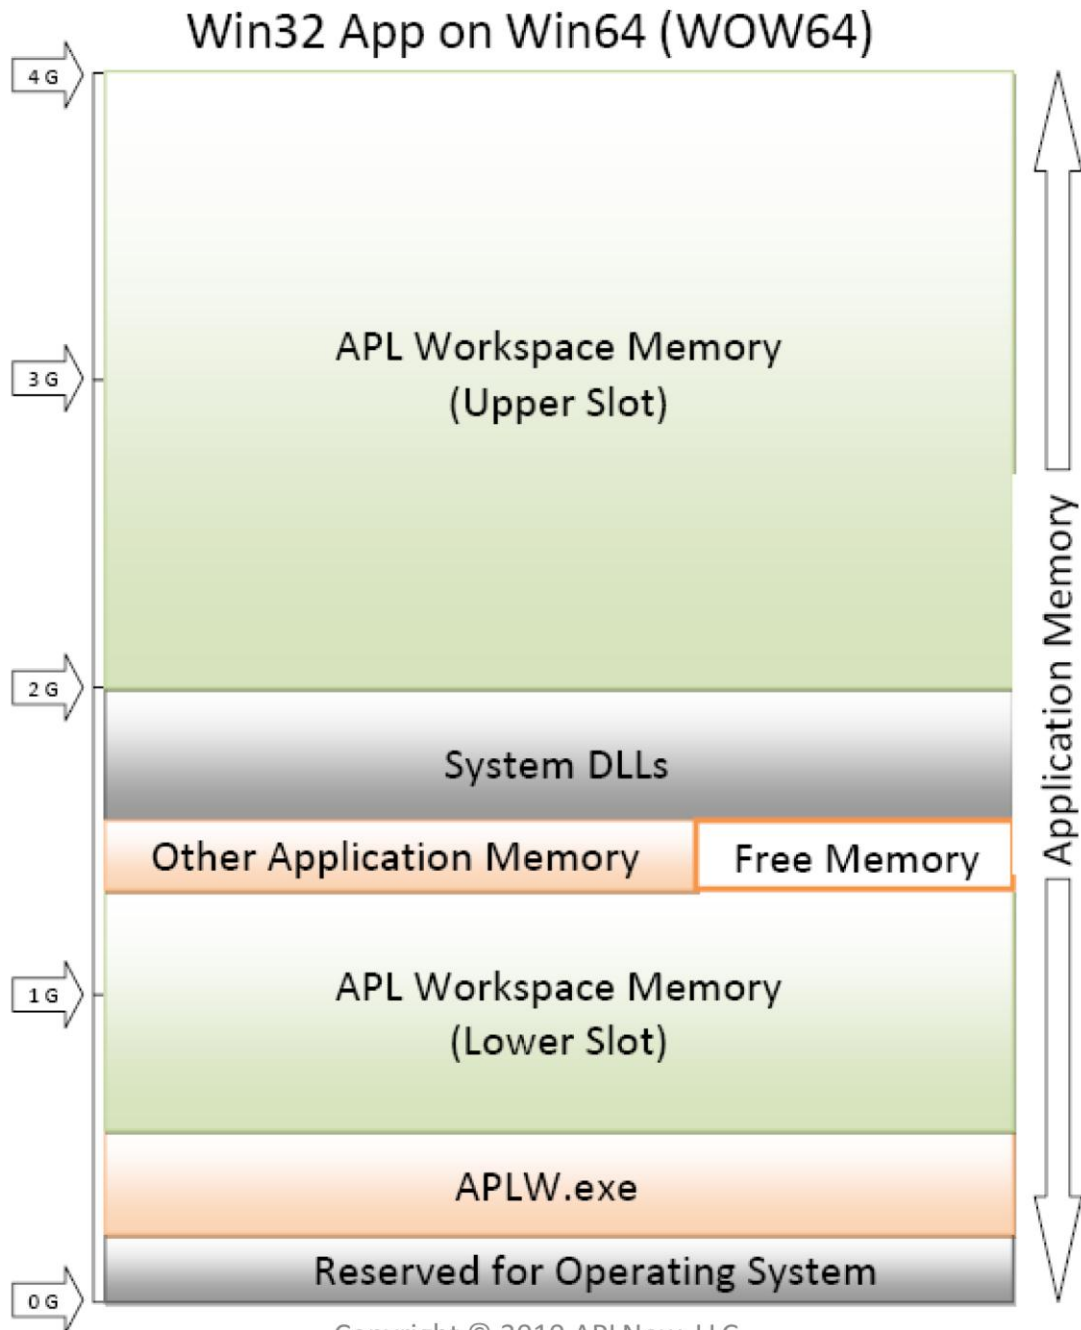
Win32 App on Win64 (WOW64)

4 G

3 G

2 G

1 G

0 G

APL Workspace Memory
(Upper Slot)

System DLLs

Other Application Memory

Free Memory

APL Workspace Memory
(Lower Slot)

APLW.exe

Reserved for Operating System

Application Memory

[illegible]